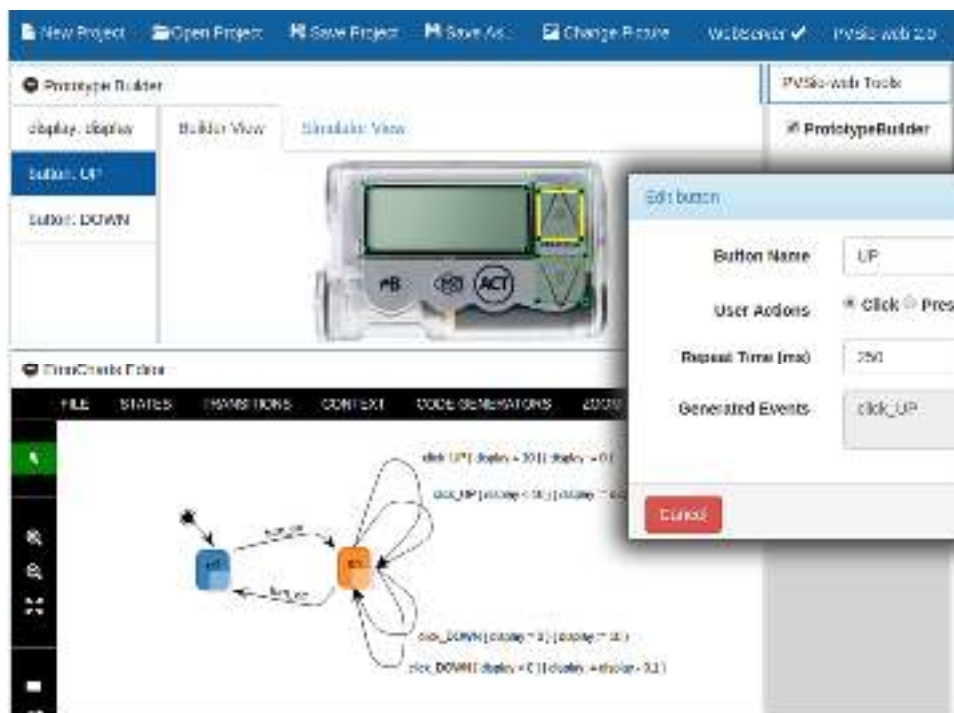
New Project Open Project Save Project Save As... Change Picture WebServer ✔ PVSio-web 2.0

Prototype Builder

PVSio-web Tools

✔ PrototypeBuilder

display: display

button: UP

button: DOWN

Builder View Simulator View

Edit button

Button Name UP

User Actions ● Click ○ Pres

Repeat Time (ms) 250

Generated Events click_UP

Cancel

EmuCharts Editor

FILE STATES TRANSITIONS CONTEXT CODE GENERATORS ZOO

click_UP [ display = 20 ] { display := 0 }

click_UP [ display < 10 ] { display := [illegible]

turn_on

turn_off

off

on

click_DOWN [ display > 0 ] { display := 10 }

click_DOWN [ display < 0 ] { display := display - 0.1 }